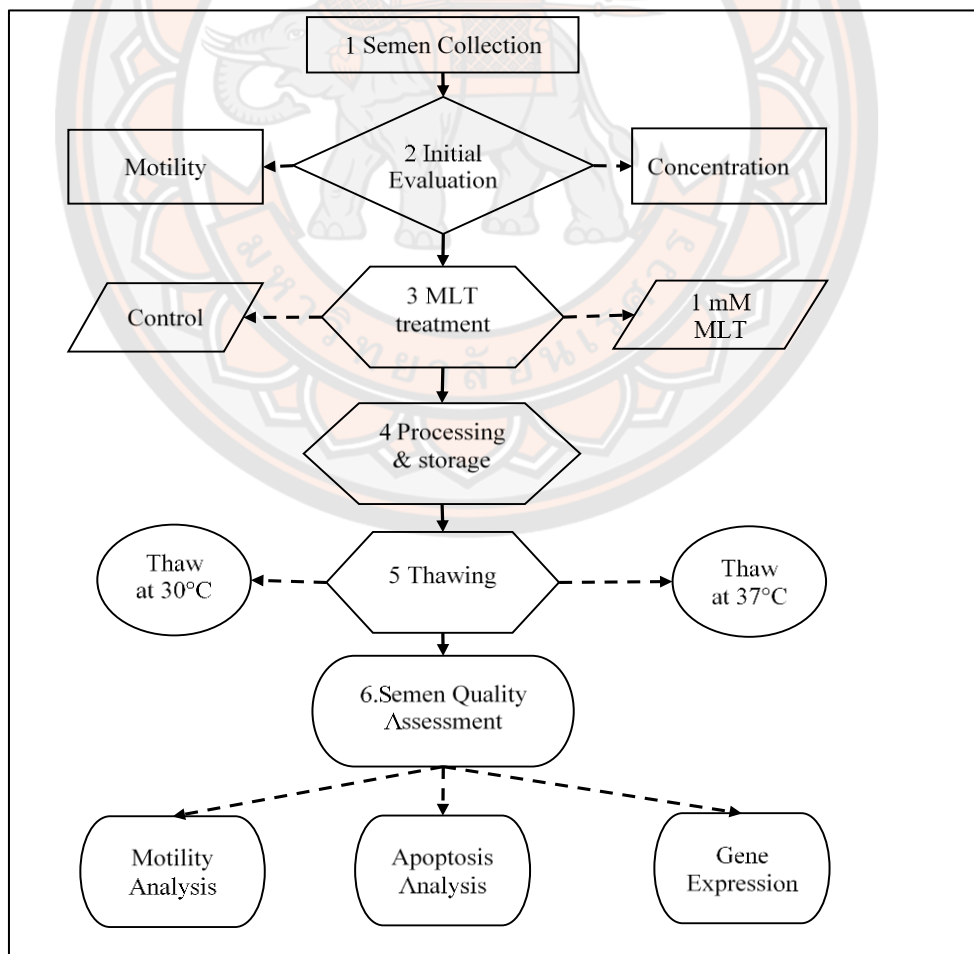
1 Semen Collection

Motility

2 Initial Evaluation

Concentration

Control

3 MLT treatment

1 mM MLT

4 Processing & storage

Thaw at 30°C

5 Thawing

Thaw at 37°C

6.Semen Quality Assessment

Motility Analysis

Apoptosis Analysis

Gene Expression